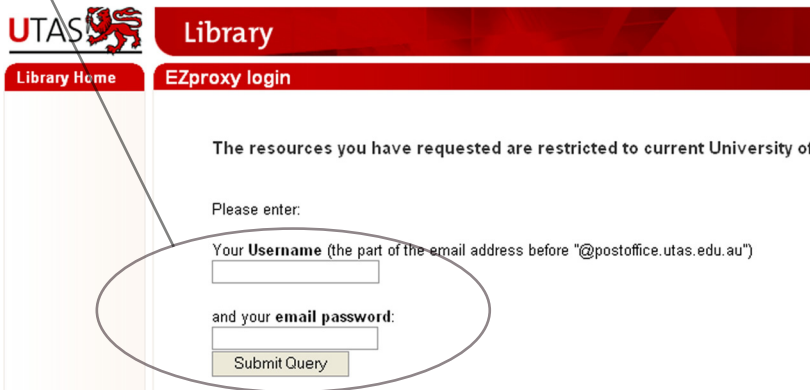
UTAS

Library

Library Home

EZproxy login

The resources you have requested are restricted to current University of

Please enter:

Your **Username** (the part of the email address before "@postoffice.utas.edu.au")

and your **email password**:

Submit Query